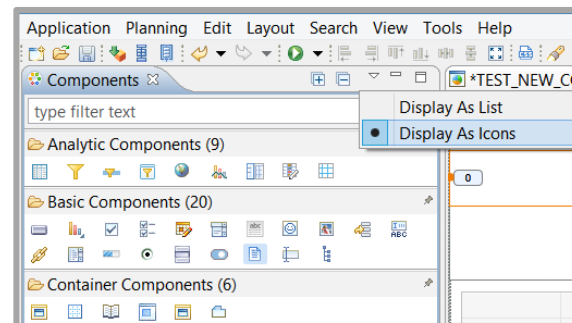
Application Planning Edit Layout Search View Tools Help

Components

*TEST_NEW_C

type filter text

Display As List
Display As Icons

Analytic Components (9)

Basic Components (20)

0

Container Components (6)